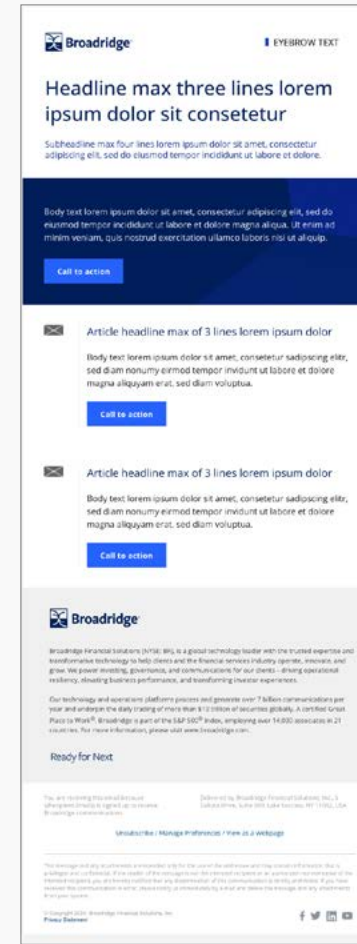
Broadridge

EYEBROW TEXT

Headline max three lines lorem ipsum dolor sit consetetur

Subheadline max four lines lorem ipsum dolor sit amet, consectetur adipiscing elit, sed do eiusmod tempor incididunt ut labore et dolore.

Body text lorem ipsum dolor sit amet, consectetur adipiscing elit, sed do eiusmod tempor incididunt ut labore et dolore magna aliqua. Ut enim ad minim veniam, quis nostrud exercitation ullamco laboris nisi ut aliquip.

Call to action

Article headline max of 3 lines lorem ipsum dolor

Body text lorem ipsum dolor sit amet, consetetur sadipscing elitr, sed diam nonumy eirmod tempor invidunt ut labore et dolore magna aliquyam erat, sed diam voluptua.

Call to action

Article headline max of 3 lines lorem ipsum dolor

Body text lorem ipsum dolor sit amet, consetetur sadipscing elitr, sed diam nonumy eirmod tempor invidunt ut labore et dolore magna aliquyam erat, sed diam voluptua.

Call to action

Broadridge

Broadridge Financial Solutions (NYSE: BR), is a global technology leader with the trusted expertise and transformative technology to help clients and the financial services industry operate, innovate, and grow. We power investing, governance, and communications for our clients – driving operational resiliency, elevating business performance, and transforming investor experiences.

Our technology and operations platforms process and generate over 7 billion communications per year and underpin the daily trading of more than $12 trillion of securities globally. A certified Great Place to Work®, Broadridge is part of the S&P 500® Index, employing over 14,000 associates in 21 countries. For more information, please visit www.broadridge.com.

Ready for Next

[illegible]

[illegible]

Unsubscribe / Manage Preferences / View as a Webpage

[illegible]

© Copyright 2024 Broadridge Financial Solutions, Inc.
Privacy Statement